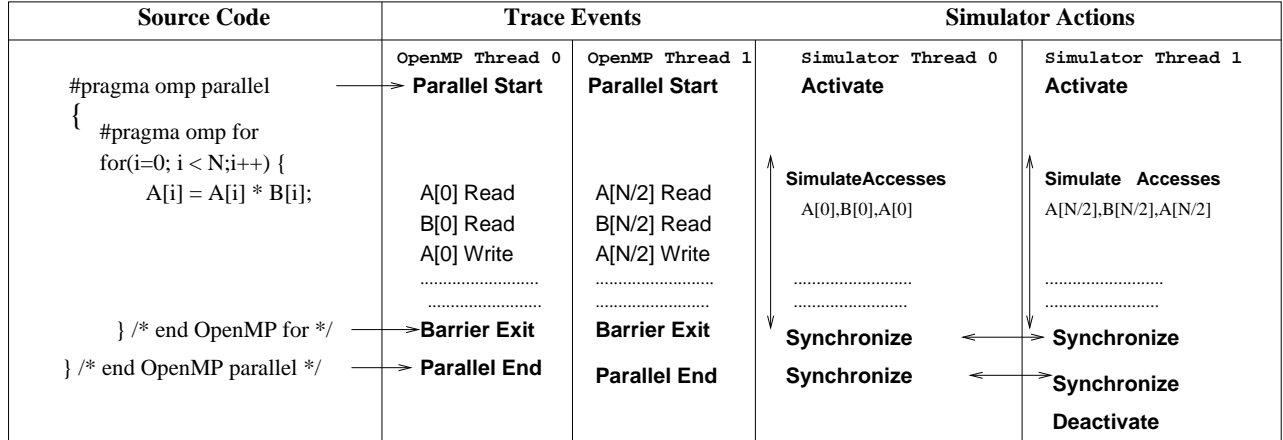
| Source Code | Trace Events | | Simulator Actions | |
|---|---|---|---|---|
| | OpenMP Thread 0 | OpenMP Thread 1 | Simulator Thread 0 | Simulator Thread 1 |
| #pragma omp parallel | Parallel Start | Parallel Start | Activate | Activate |
| { #pragma omp for | | | | |
| for(i=0; i < N;i++) { | | | | |
| A[i] = A[i] * B[i]; | A[0] Read | A[N/2] Read | SimulateAccesses | Simulate Accesses |
| | B[0] Read | B[N/2] Read | A[0],B[0],A[0] | A[N/2],B[N/2],A[N/2] |
| | A[0] Write | A[N/2] Write | | |
| | ........................ | ........................ | ........................ | ........................ |
| | ........................ | ........................ | ........................ | ........................ |
| } /* end OpenMP for */ | Barrier Exit | Barrier Exit | Synchronize | Synchronize |
| } /* end OpenMP parallel */ | Parallel End | Parallel End | Synchronize | Synchronize |
| | | | | Deactivate |